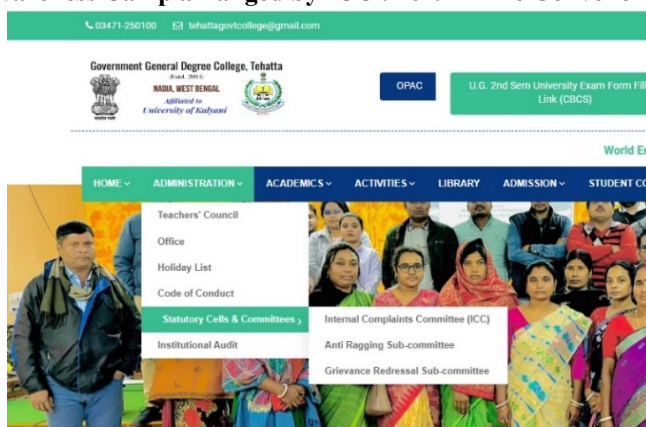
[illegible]

03471-250100 tehattagovtcollege@gmail.com

Government General Degree College, Tehatta
(Estd. 2015)
NADIA, WEST BENGAL
Affiliated to
University of Kalyani

OPAC

U.G. 2nd Sem University Exam Form Fil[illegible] Link (CBCS)

World E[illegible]

HOME ADMINISTRATION ACADEMICS ACTIVITIES LIBRARY ADMISSION STUDENT C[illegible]

Teachers' Council
Office
Holiday List
Code of Conduct
Statutory Cells & Committees
Institutional Audit

Internal Complaints Committee (ICC)
Anti Ragging Sub-committee
Grievance Redressal Sub-committee